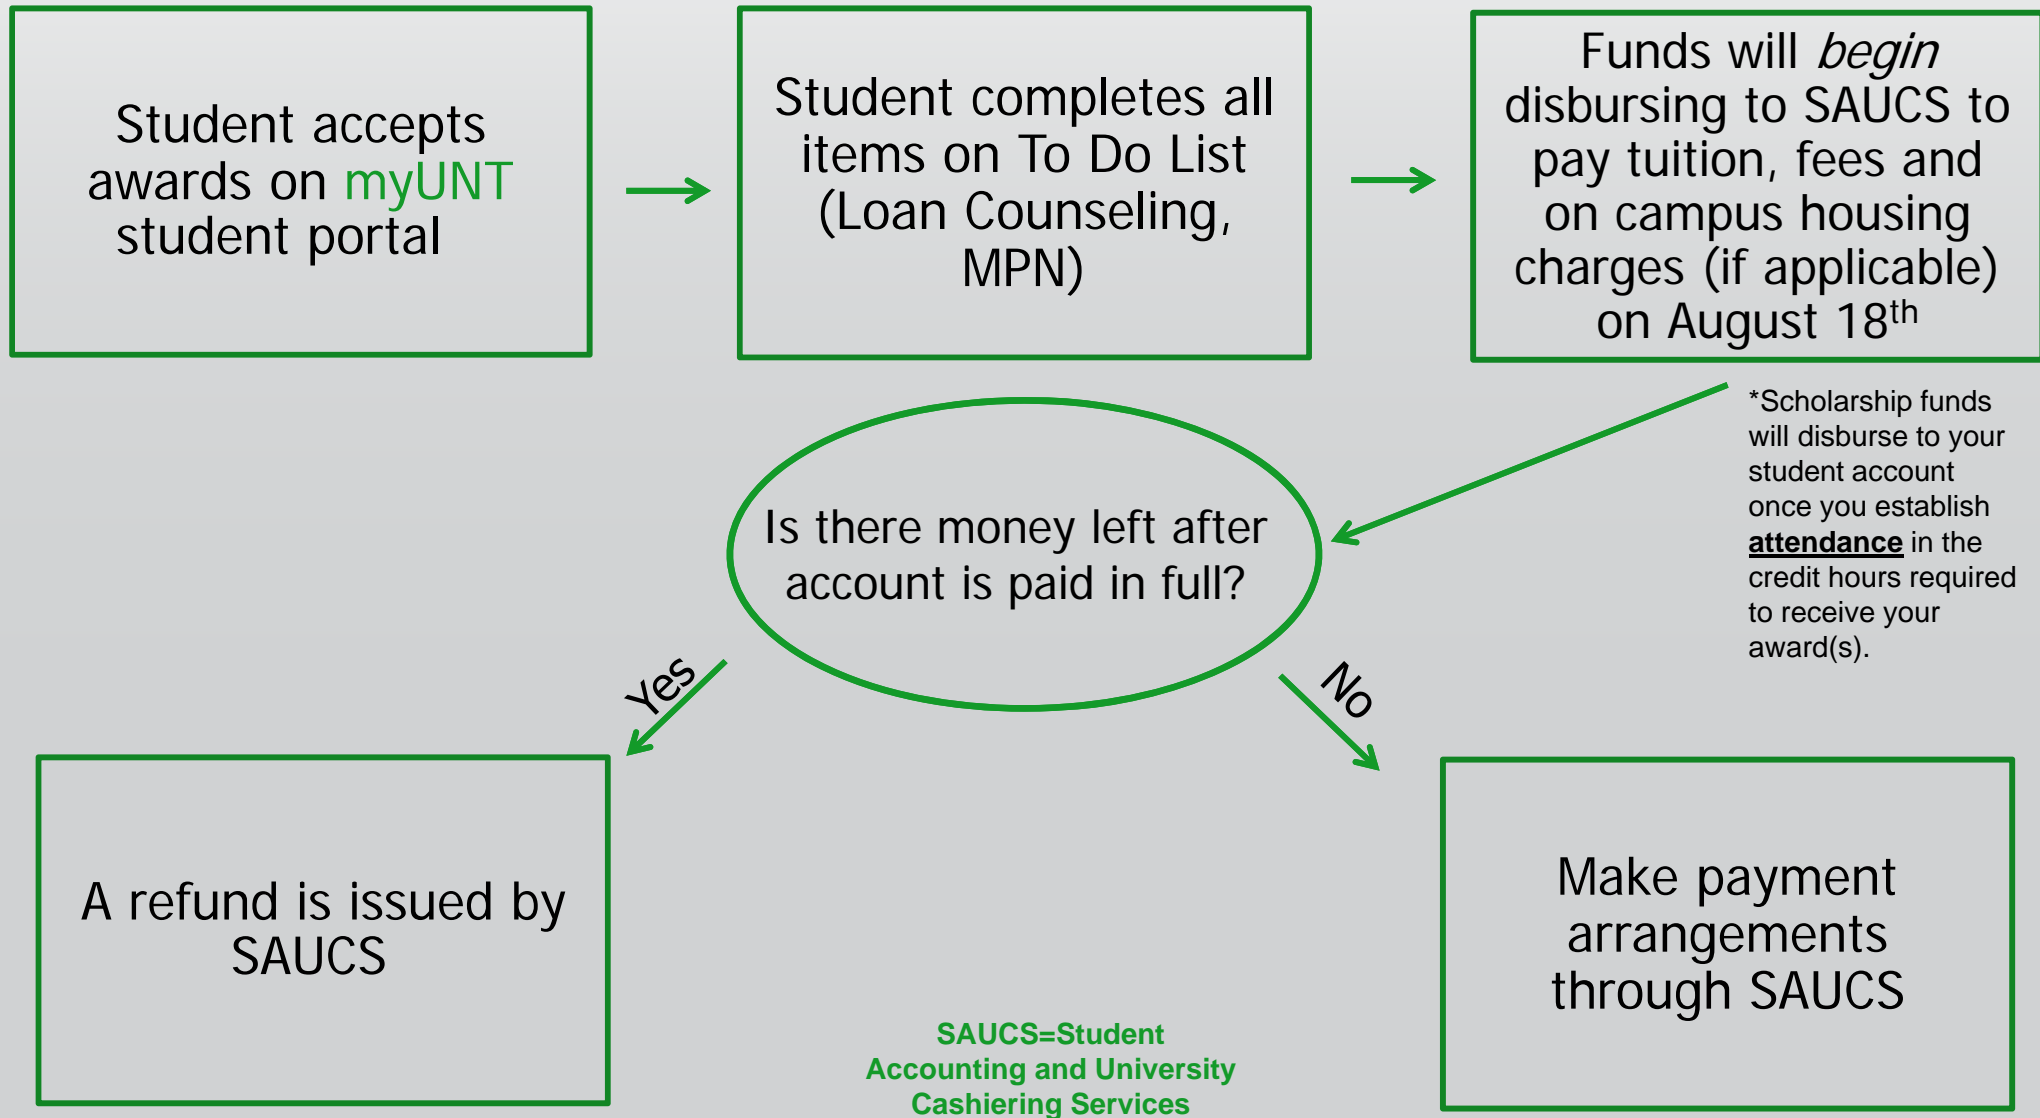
Student accepts awards on myUNT student portal

Student completes all items on To Do List (Loan Counseling, MPN)

Funds will *begin* disbursing to SAUCS to pay tuition, fees and on campus housing charges (if applicable) on August $18^{th}$

*Scholarship funds will disburse to your student account once you establish **attendance** in the credit hours required to receive your award(s).

Is there money left after account is paid in full?

Yes

No

A refund is issued by SAUCS

Make payment arrangements through SAUCS

SAUCS=Student Accounting and University Cashiering Services